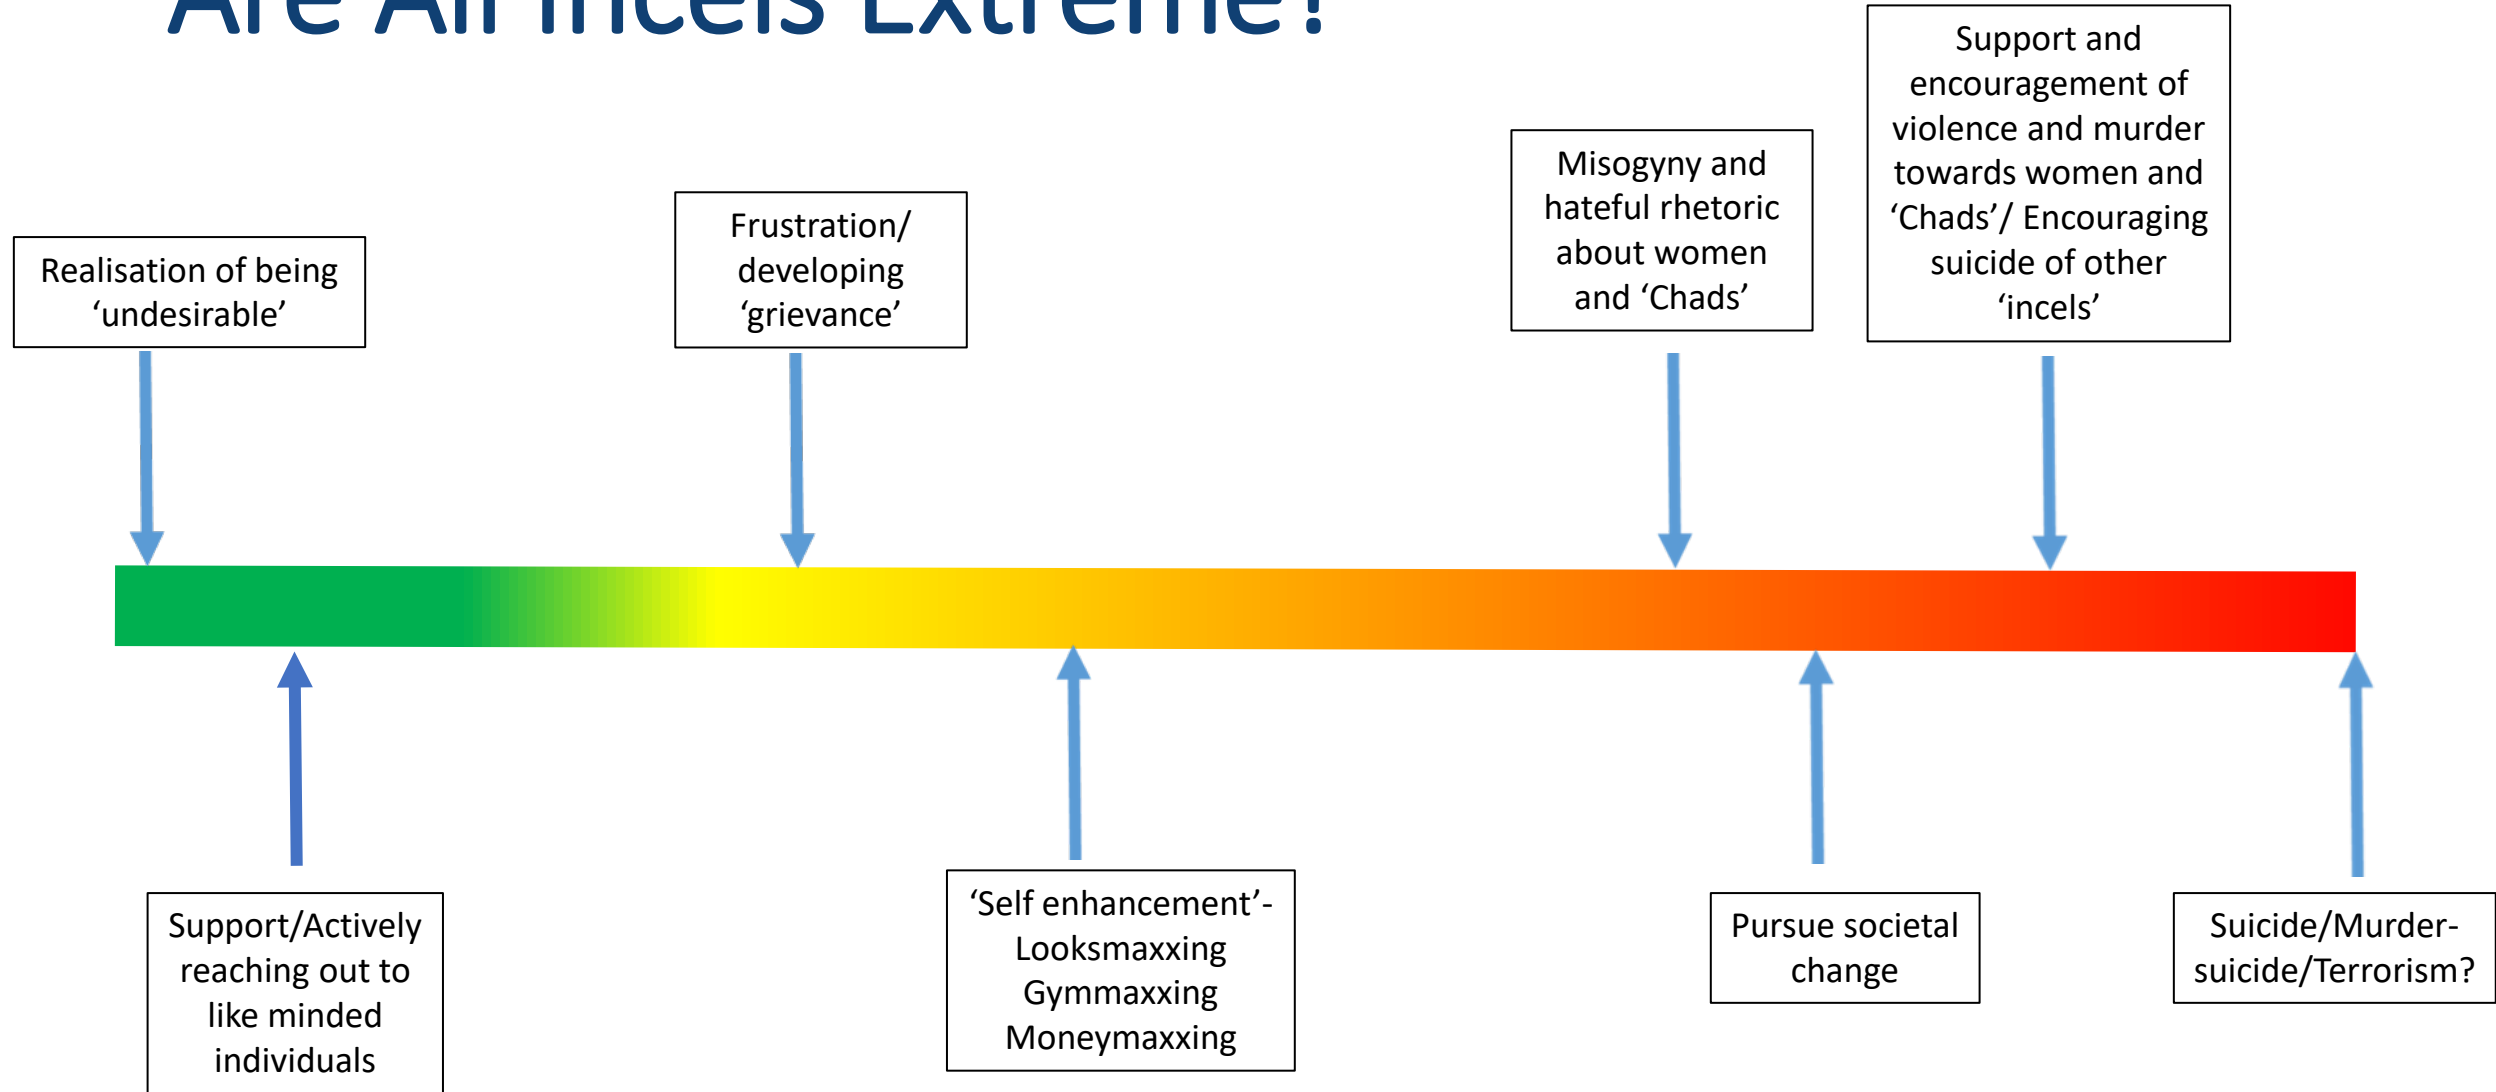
Are All Incels Extreme?

Realisation of being ‘undesirable’

Frustration/ developing ‘grievance’

Misogyny and hateful rhetoric about women and ‘Chads’

Support and encouragement of violence and murder towards women and ‘Chads’/ Encouraging suicide of other ‘incels’

Support/Actively reaching out to like minded individuals

‘Self enhancement’- Looksmaxxing Gymmaxxing Moneymaxxing

Pursue societal change

Suicide/Murder-suicide/Terrorism?